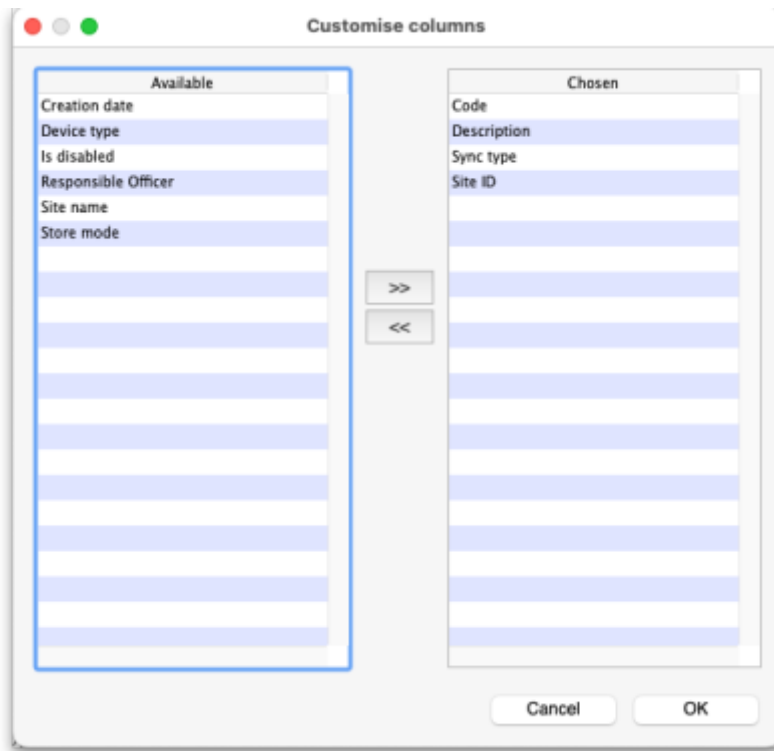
Customise columns

| Available |
|---|
| Creation date |
| Device type |
| Is disabled |
| Responsible Officer |
| Site name |
| Store mode |

>>

<<

| Chosen |
|---|
| Code |
| Description |
| Sync type |
| Site ID |

Cancel

OK